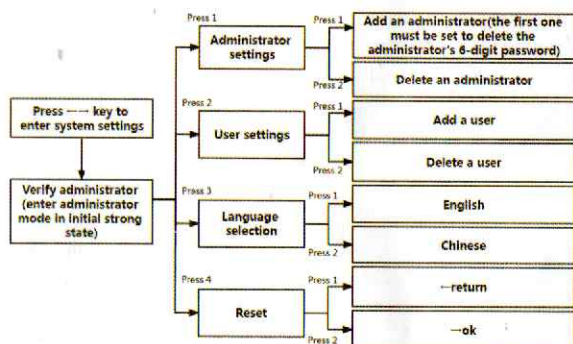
Press —→ key to enter system settings

Verify administrator (enter administrator mode in initial strong state)

Press 1

Administrator settings

Press 1

Add an administrator(the first one must be set to delete the administrator's 6-digit password)

Press 2

Delete an administrator

Press 2

User settings

Press 1

Add a user

Press 2

Delete a user

Press 3

Language selection

Press 1

English

Press 2

Chinese

Press 4

Reset

Press 1

←return

Press 2

→ok